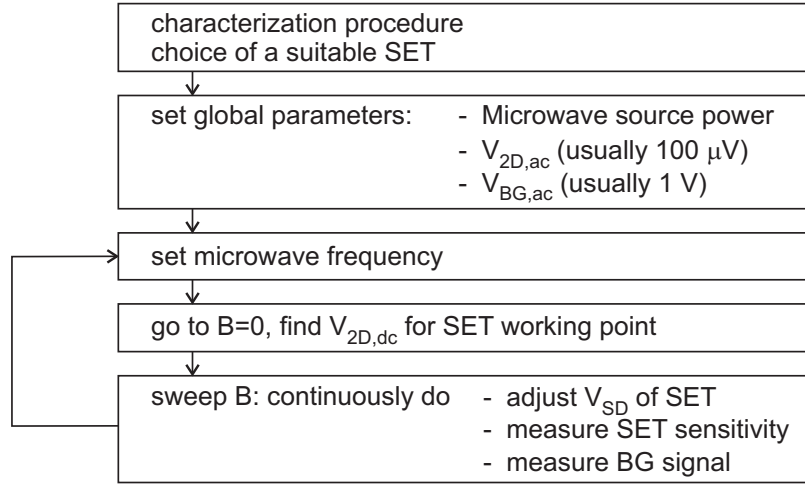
characterization procedure
choice of a suitable SET

set global parameters: - Microwave source power
- $V_{2D,ac}$ (usually 100 $\mu$V)
- $V_{BG,ac}$ (usually 1 V)

set microwave frequency

go to B=0, find $V_{2D,dc}$ for SET working point

sweep B: continuously do - adjust $V_{SD}$ of SET
- measure SET sensitivity
- measure BG signal